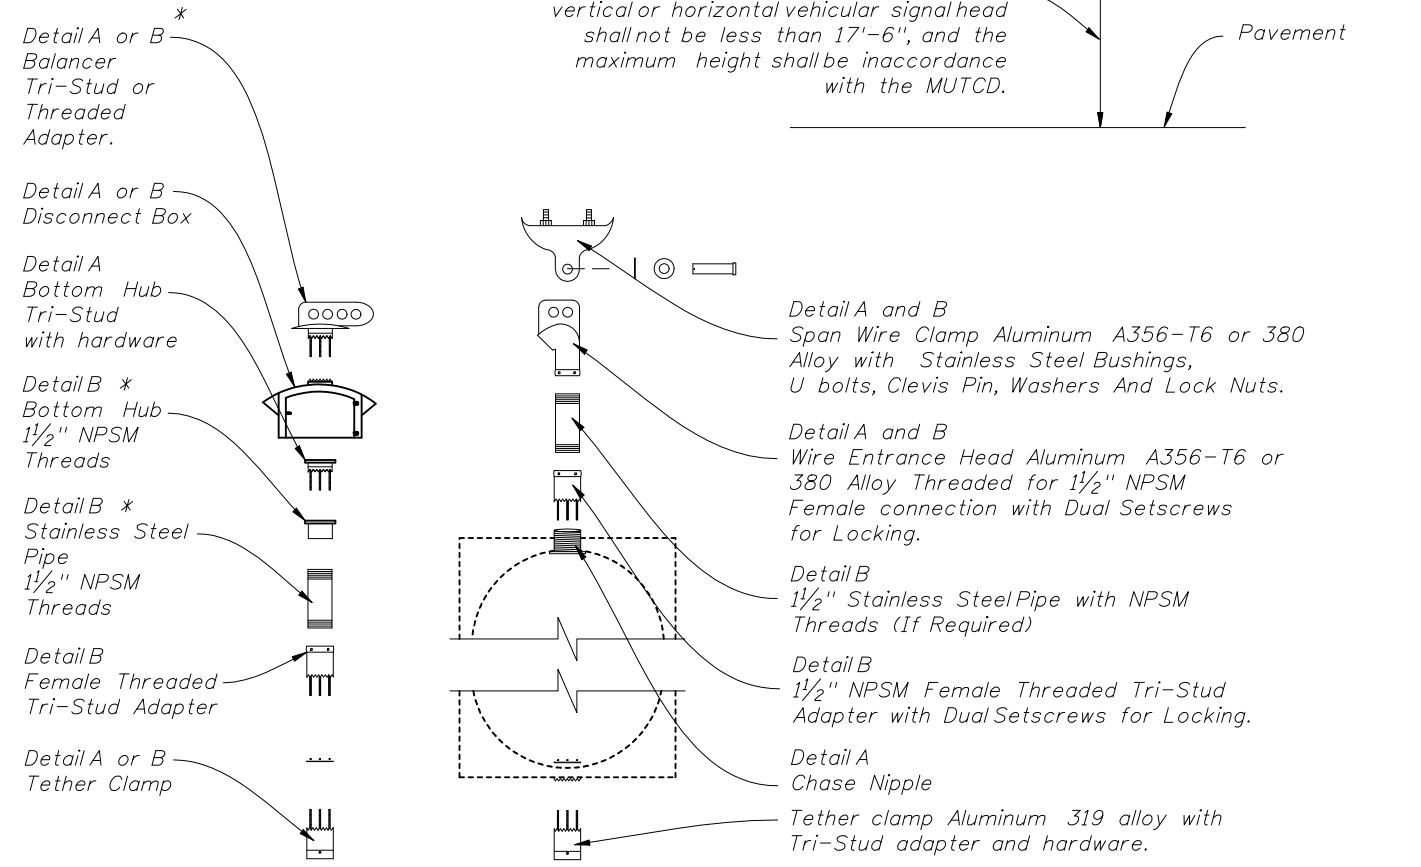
Detail A or B *
Balancer
Tri-Stud or
Threaded
Adapter.

vertical or horizontal vehicular signal head shall not be less than 17'-6", and the maximum height shall be inaccordance with the MUTCD.

Pavement

Detail A or B
Disconnect Box

Detail A
Bottom Hub
Tri-Stud
with hardware

Detail B *
Bottom Hub
$1\frac{1}{2}$" NPSM
Threads

Detail B *
Stainless Steel
Pipe
$1\frac{1}{2}$" NPSM
Threads

Detail B
Female Threaded
Tri-Stud Adapter

Detail A or B
Tether Clamp

Detail A and B
Span Wire Clamp Aluminum A356-T6 or 380 Alloy with Stainless Steel Bushings, U bolts, Clevis Pin, Washers And Lock Nuts.

Detail A and B
Wire Entrance Head Aluminum A356-T6 or 380 Alloy Threaded for $1\frac{1}{2}$" NPSM Female connection with Dual Setscrews for Locking.

Detail B
$1\frac{1}{2}$" Stainless Steel Pipe with NPSM Threads (If Required)

Detail B
$1\frac{1}{2}$" NPSM Female Threaded Tri-Stud Adapter with Dual Setscrews for Locking.

Detail A
Chase Nipple

Tether clamp Aluminum 319 alloy with Tri-Stud adapter and hardware.